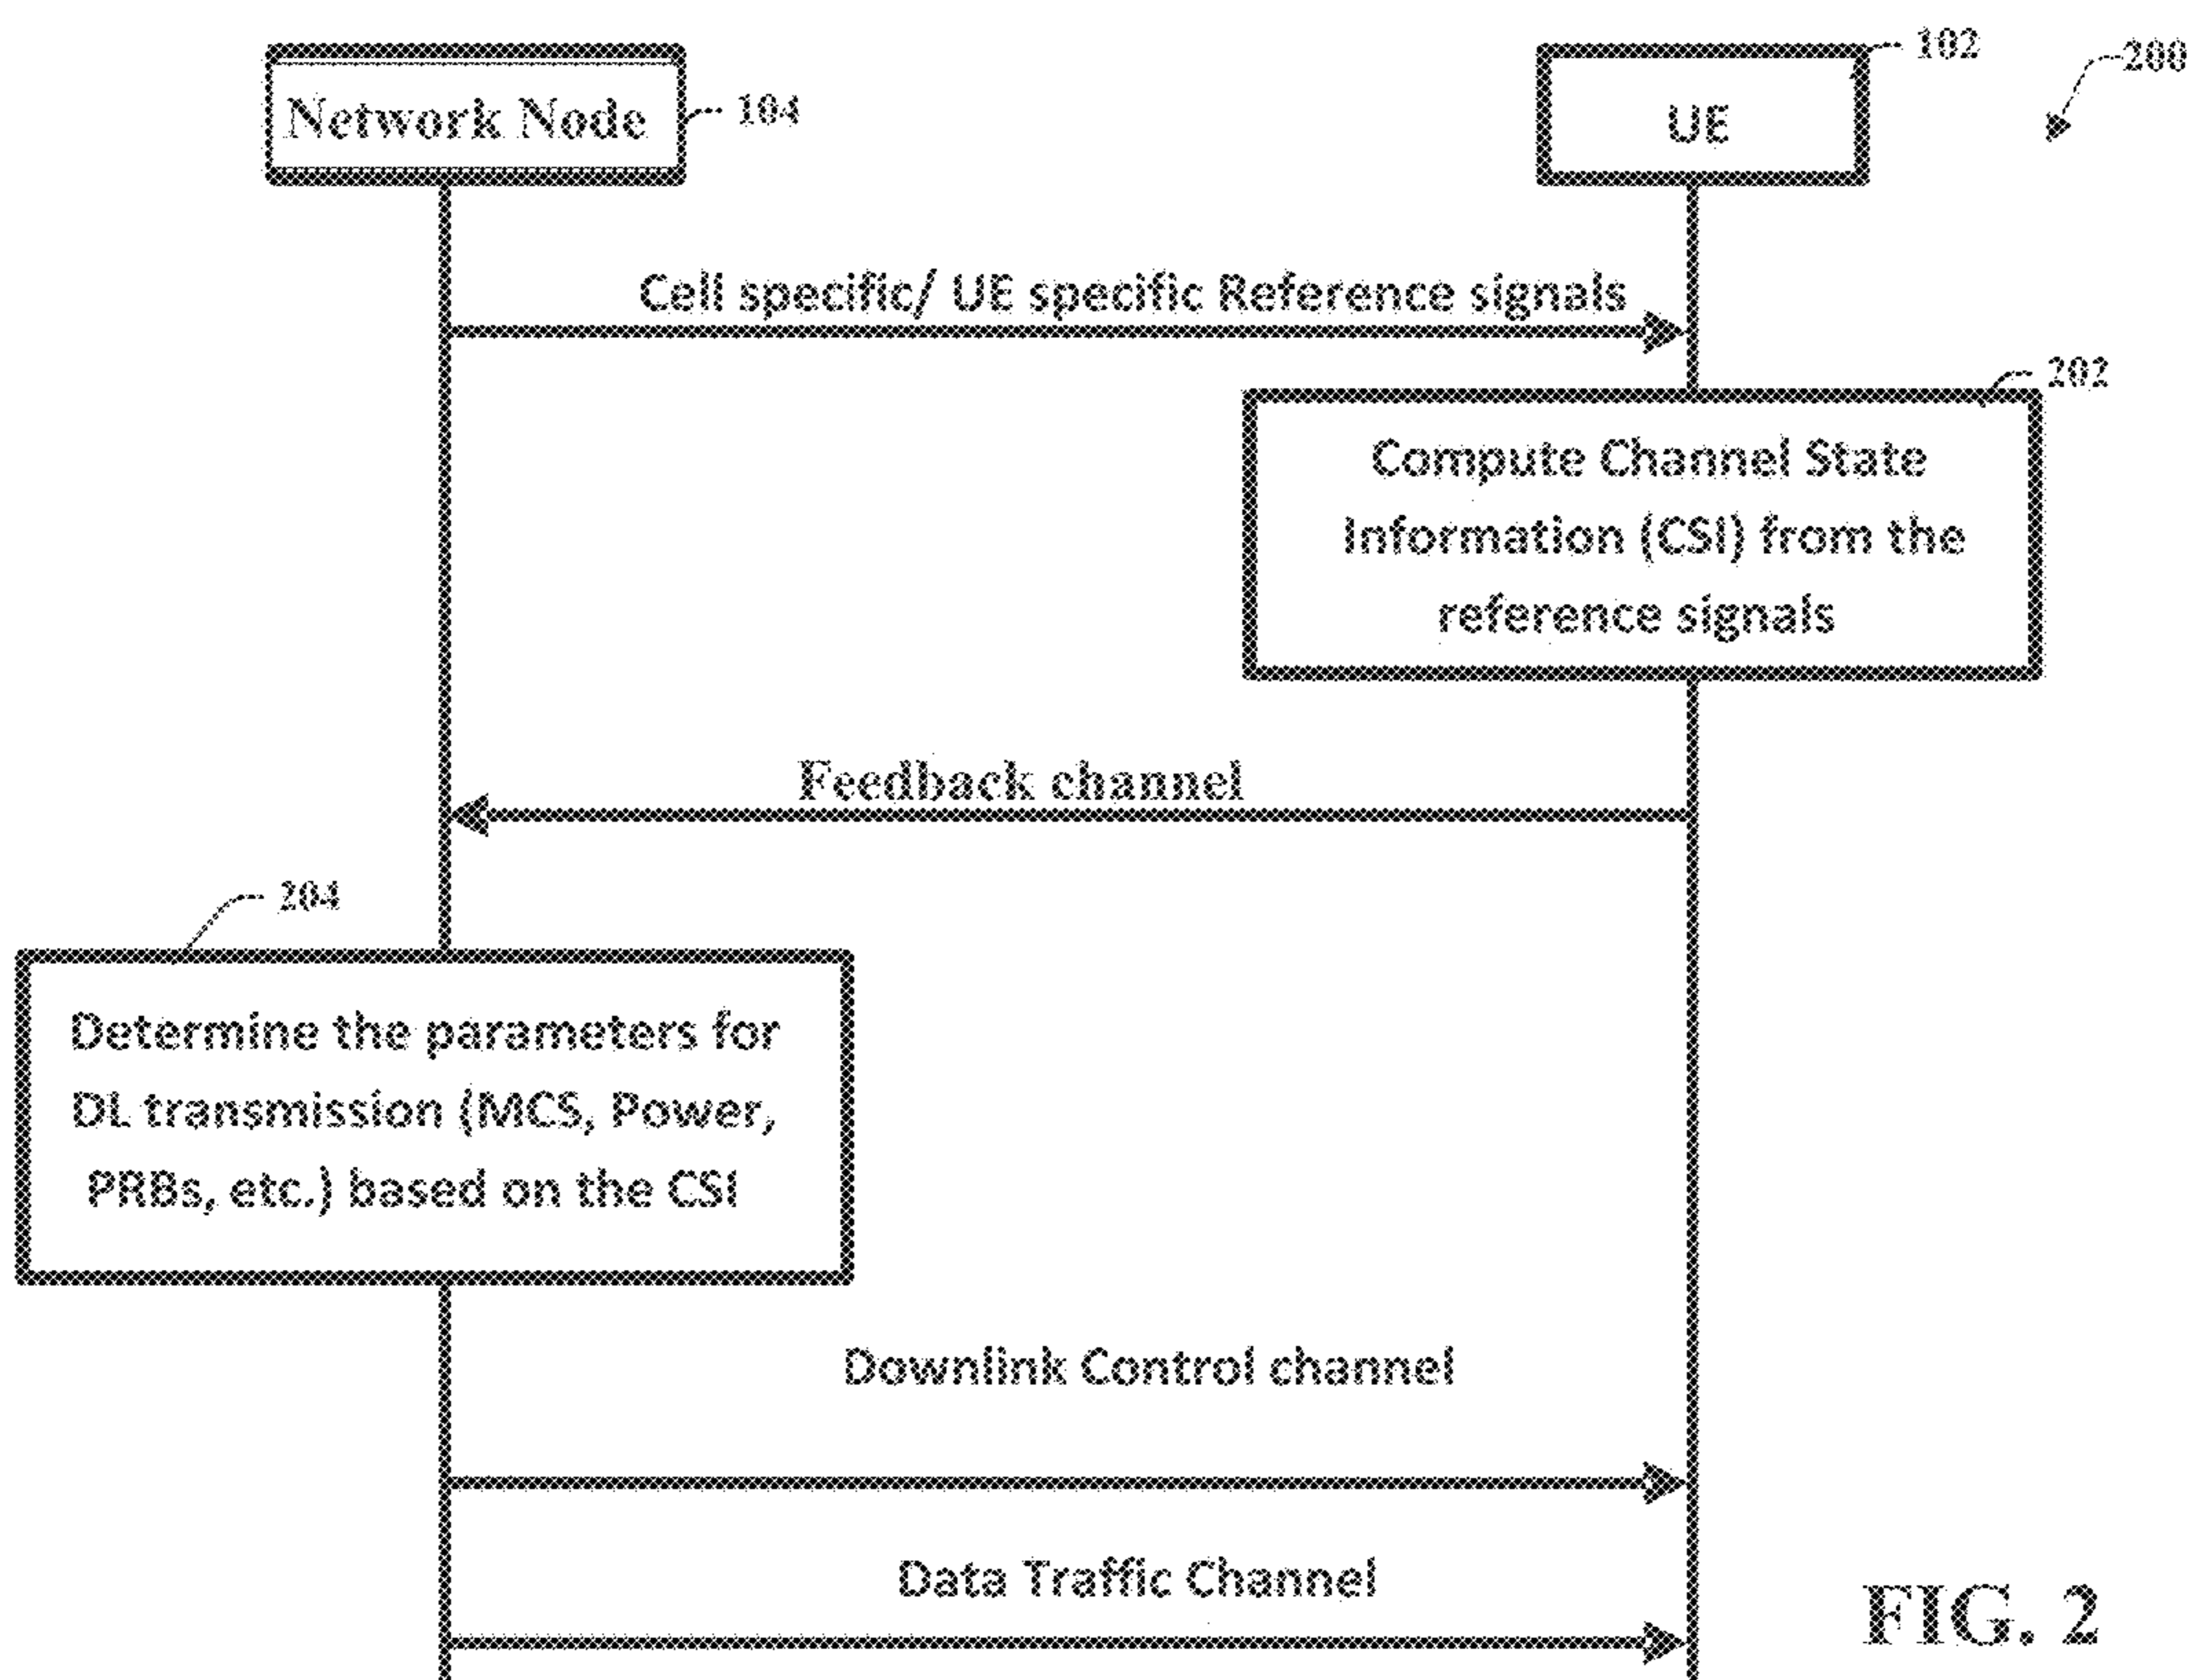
102

200

Network Node

104

UE

Cell specific/ UE specific Reference signals

202

Compute Channel State Information (CSI) from the reference signals

Feedback channel

204

Determine the parameters for DL transmission (MCS, Power, PRBs, etc.) based on the CSI

Downlink Control channel

Data Traffic Channel

FIG. 2